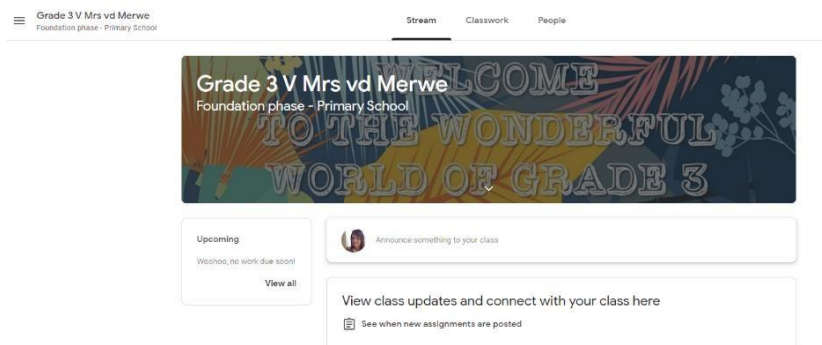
Grade 3 V Mrs vd Merwe
Foundation phase - Primary School

Stream Classwork People

Grade 3 V Mrs vd Merwe
Foundation phase - Primary School

WELCOME TO THE WONDERFUL WORLD OF GRADE 3

Upcoming
Woohoo, no work due soon!
View all

Announce something to your class

View class updates and connect with your class here
See when new assignments are posted